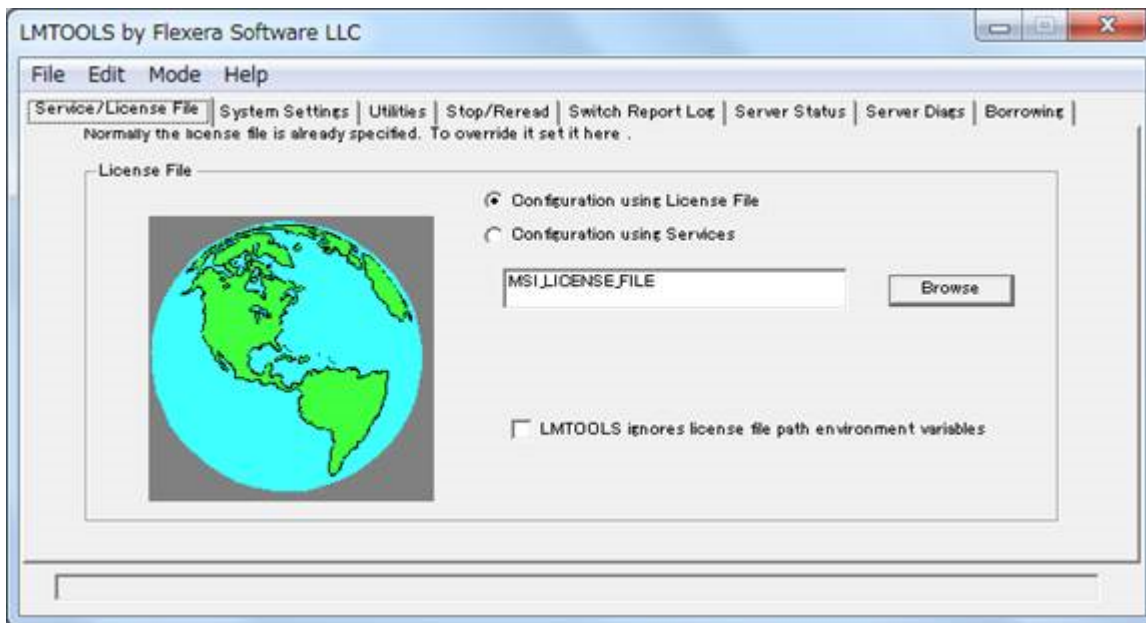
LMTOOLS by Flexera Software LLC

File Edit Mode Help

Service/License File | System Settings | Utilities | Stop/Reread | Switch Report Log | Server Status | Server Diags | Borrowing

Normally the license file is already specified. To override it set it here .

License File

Configuration using License File

Configuration using Services

MSI_LICENSE_FILE

Browse

LMTOOLS ignores license file path environment variables